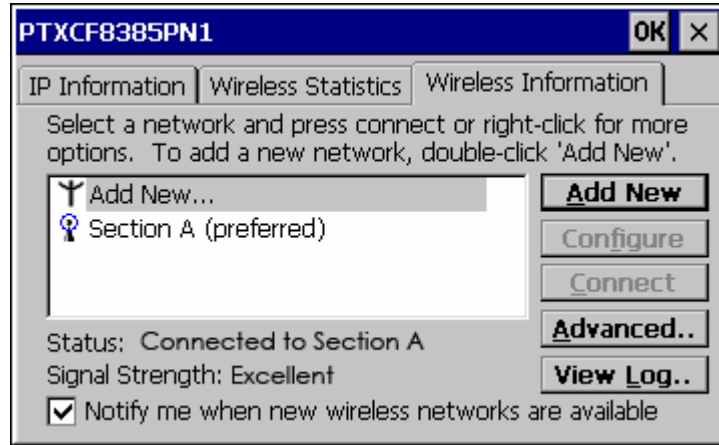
PTXCF8385PN1

OK ×

IP Information | Wireless Statistics | Wireless Information

Select a network and press connect or right-click for more options. To add a new network, double-click 'Add New'.

Add New...
Section A (preferred)

Add New
Configure
Connect
Advanced..
View Log..

Status: Connected to Section A
Signal Strength: Excellent

☑ Notify me when new wireless networks are available